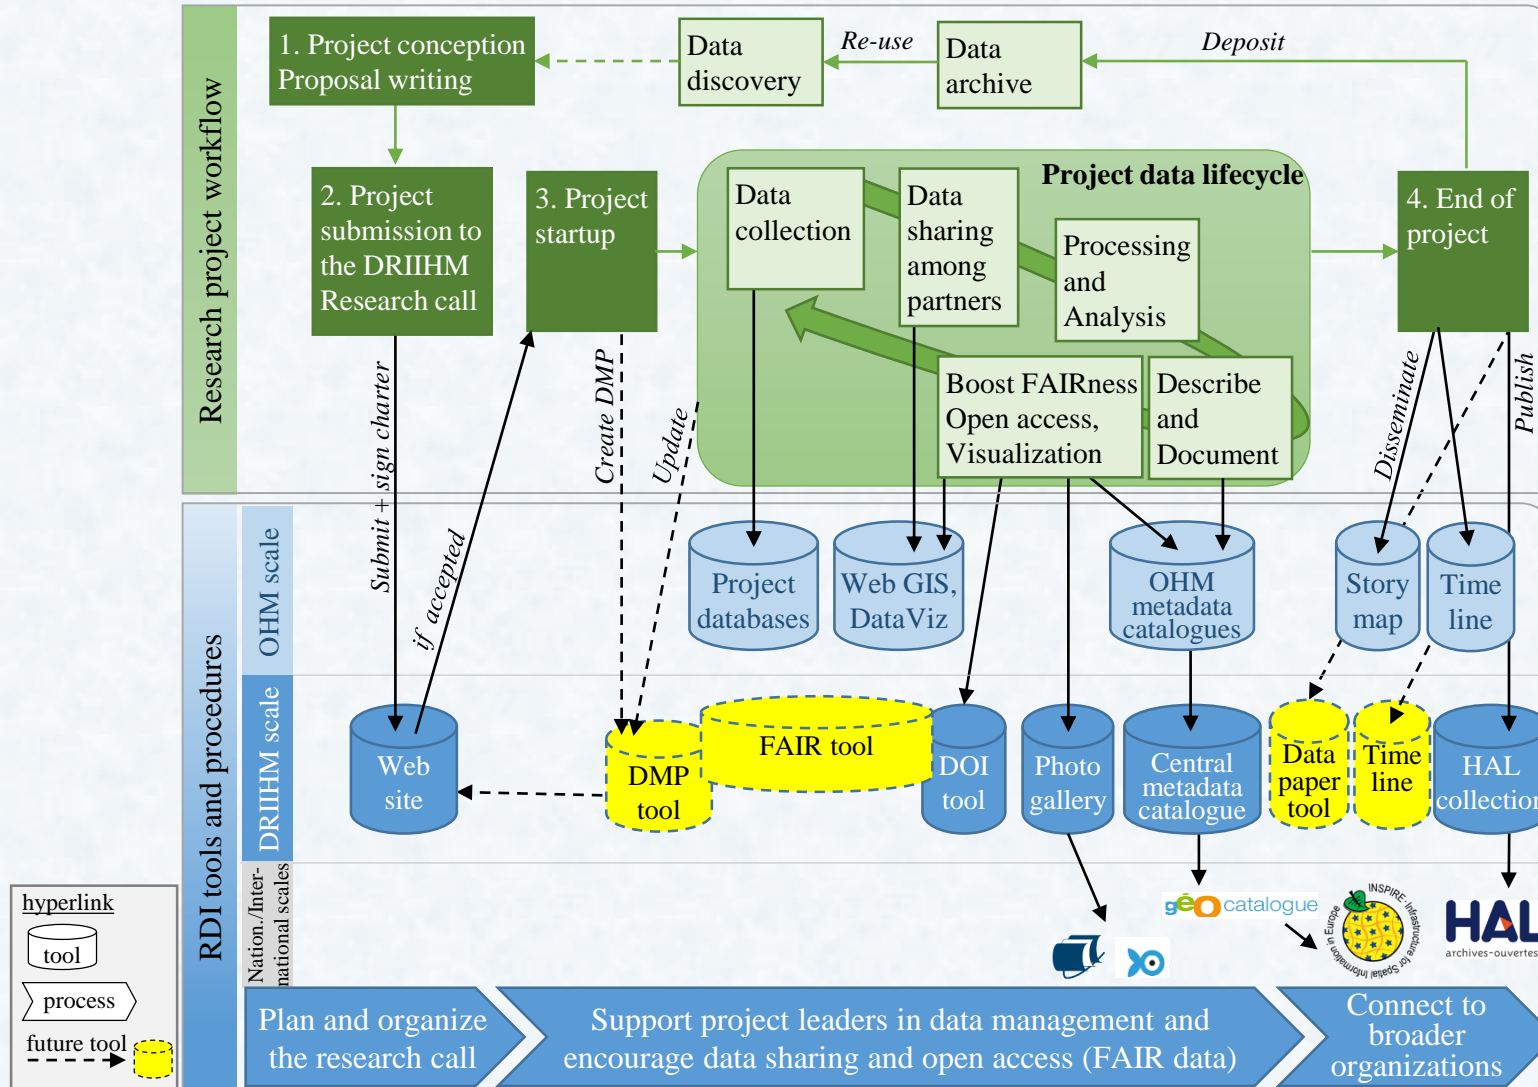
Research project workflow

1. Project conception Proposal writing

Data discovery

Re-use

Data archive

Deposit

2. Project submission to the DRIIHM Research call

3. Project startup

Project data lifecycle

Data collection

Data sharing among partners

Processing and Analysis

Boost FAIRness Open access, Visualization

Describe and Document

4. End of project

Submit + sign charter

if accepted

Create DMP

Update

Disseminate

Publish

RDI tools and procedures

OHM scale

DRIIHM scale

Nation./International scales

Project databases

Web GIS, DataViz

OHM metadata catalogues

Story map

Time line

Web site

DMP tool

FAIR tool

DOI tool

Photo gallery

Central metadata catalogue

Data paper tool

Time line

HAL collection

géo catalogue

INSPIRE Infrastructure for Spatial Information in Europe

HAL archives-ouvertes

hyperlink

tool

process

future tool

Plan and organize the research call

Support project leaders in data management and encourage data sharing and open access (FAIR data)

Connect to broader organizations